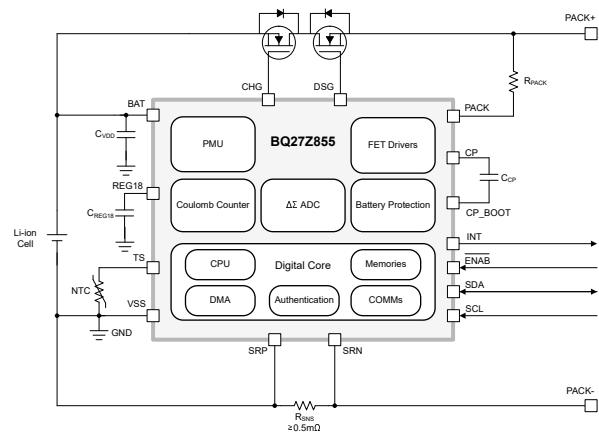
PACK+

CHG

DSG

$R_{PACK}$

BAT

PACK

$C_{VDD}$

PMU

BQ27Z855

FET Drivers

CP

$C_{CP}$

REG18

$C_{REG18}$

Coulomb Counter

ΔΣ ADC

Battery Protection

CP_BOOT

Li-ion Cell

INT

CPU

Digital Core

Memories

TS

$\overline{ENAB}$

NTC

SDA

VSS

DMA

Authentication

COMMs

SCL

GND

SRP

SRN

PACK-

$R_{SNS}$

≥0.5mΩ